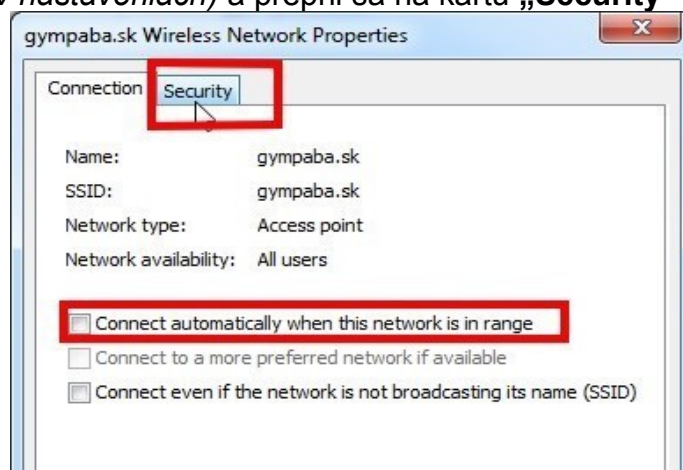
v nastaveniach) a prepni sa na kartu „Security

gympaba.sk Wireless Network Properties

Connection Security

Name: gympaba.sk
SSID: gympaba.sk
Network type: Access point
Network availability: All users

Connect automatically when this network is in range
Connect to a more preferred network if available
Connect even if the network is not broadcasting its name (SSID)